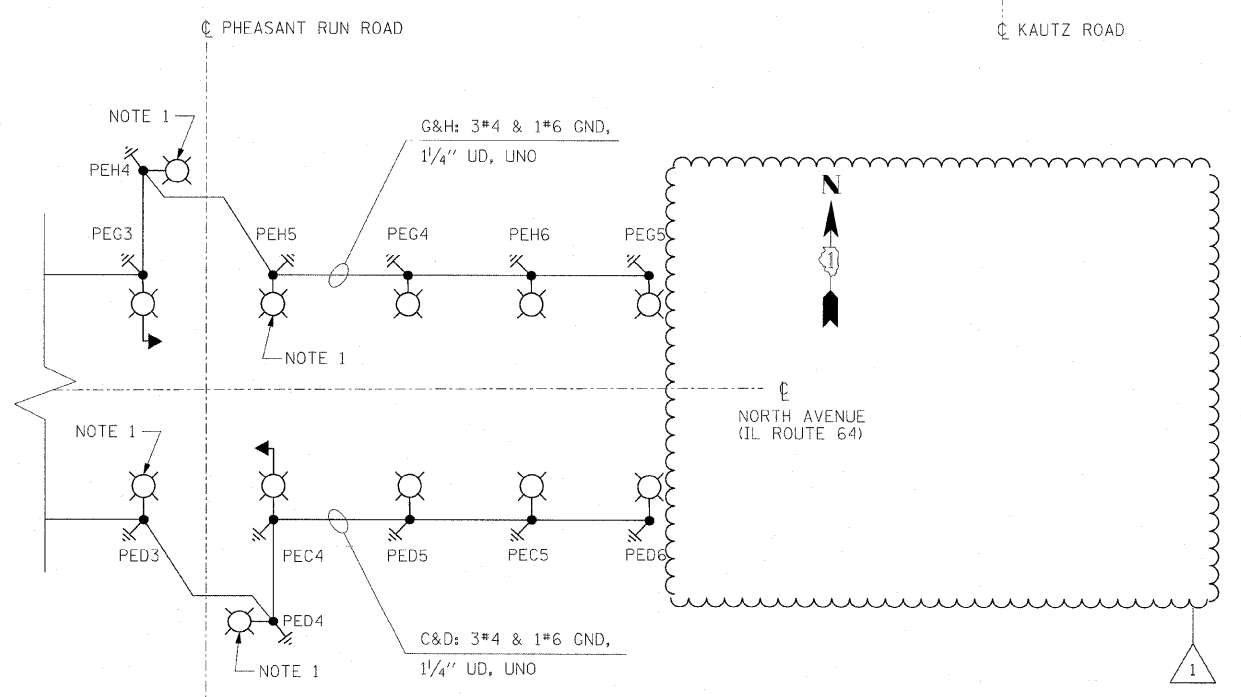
℄ PHEASANT RUN ROAD

℄ KAUTZ ROAD

NOTE 1

G&H: 3#4 & 1#6 GND, $1^1/_4$" UD, UNO

PEH4

N

PEG3

PEH5

PEG4

PEH6

PEG5

1

NOTE 1

℄

NORTH AVENUE (IL ROUTE 64)

NOTE 1

PED3

PEC4

PED5

PEC5

PED6

PED4

NOTE 1

C&D: 3#4 & 1#6 GND, $1^1/_4$" UD, UNO

1